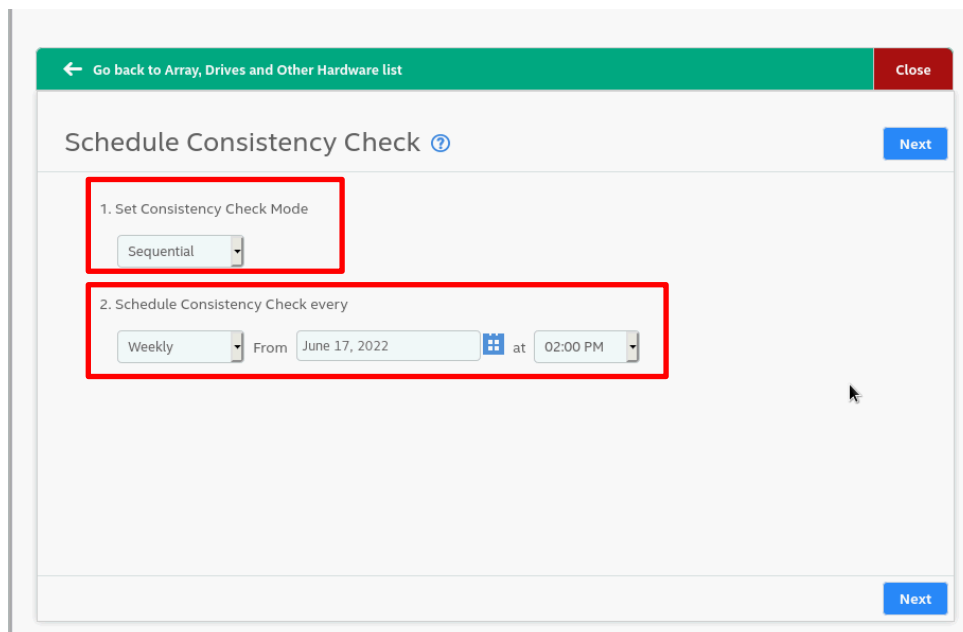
Go back to Array, Drives and Other Hardware list

Close

Schedule Consistency Check

Next

1. Set Consistency Check Mode

Sequential

2. Schedule Consistency Check every

Weekly From June 17, 2022 at 02:00 PM

Next